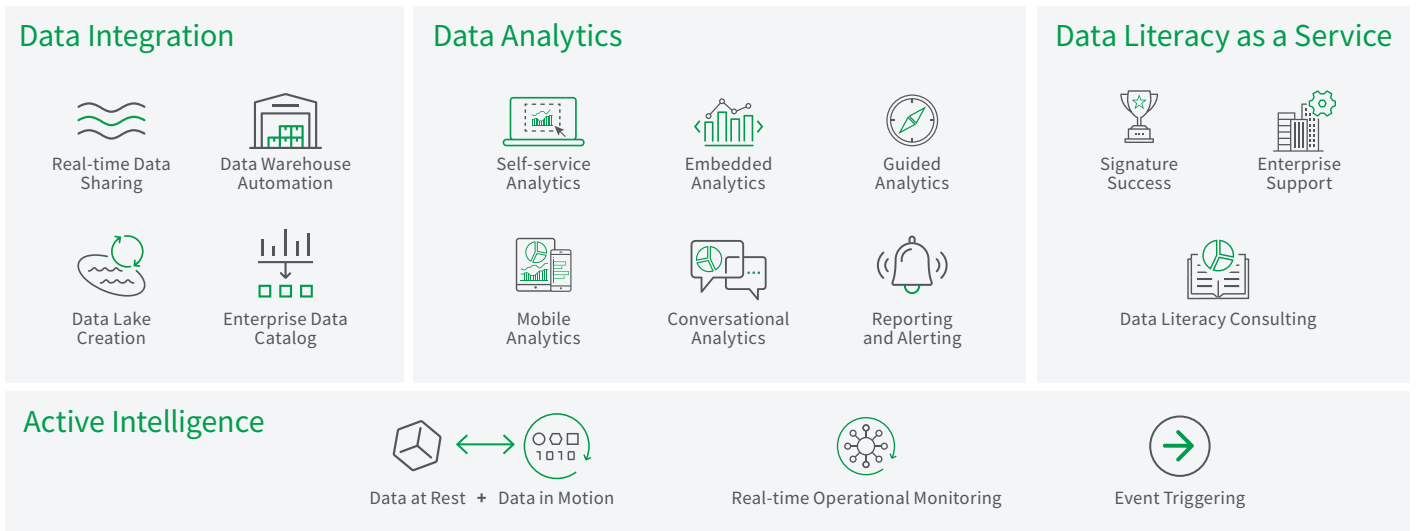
Data Integration

Real-time Data Sharing

Data Warehouse Automation

Data Lake Creation

Enterprise Data Catalog

Data Analytics

Self-service Analytics

Embedded Analytics

Guided Analytics

Mobile Analytics

Conversational Analytics

Reporting and Alerting

Data Literacy as a Service

Signature Success

Enterprise Support

Data Literacy Consulting

Active Intelligence

1010

Data at Rest + Data in Motion

Real-time Operational Monitoring

Event Triggering